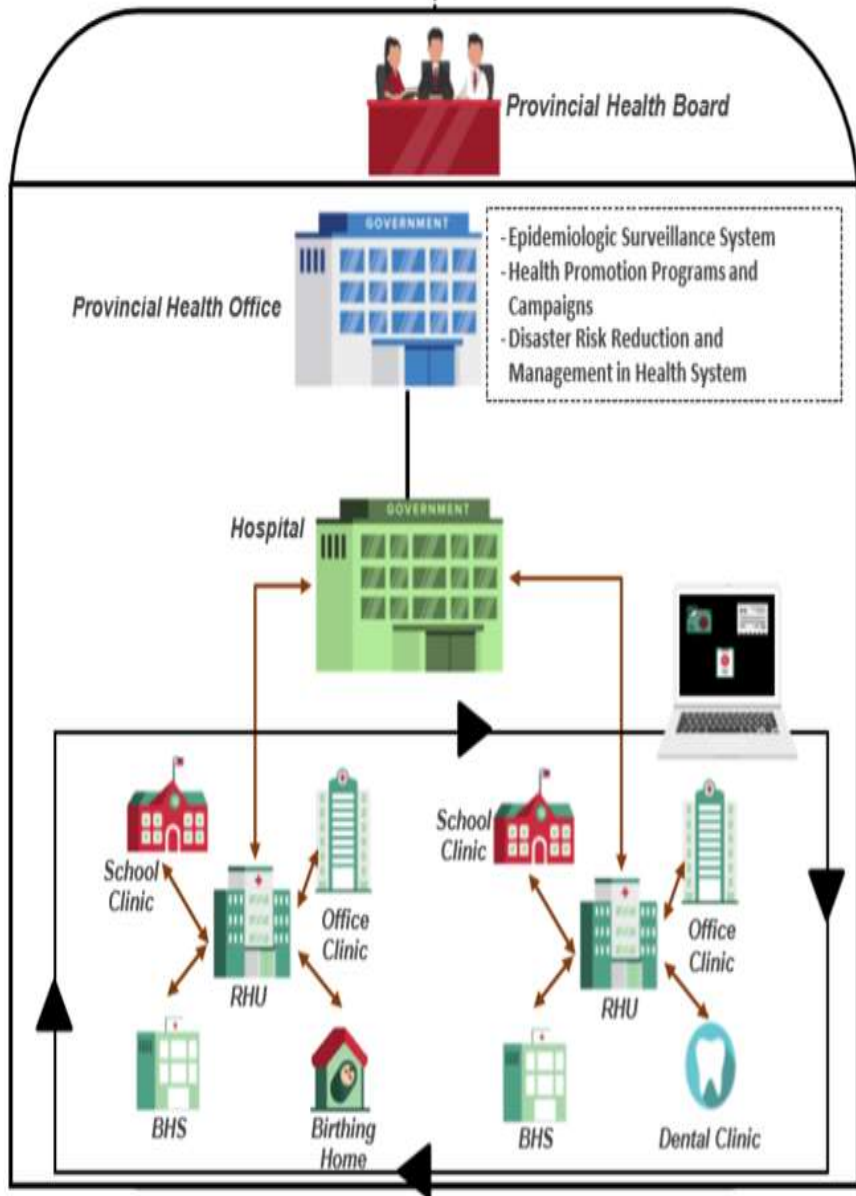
Provincial Health Board

GOVERNMENT

Provincial Health Office

- Epidemiologic Surveillance System
- Health Promotion Programs and Campaigns
- Disaster Risk Reduction and Management in Health System

GOVERNMENT

Hospital

School Clinic

Office Clinic

RHU

BHS

Birthing Home

School Clinic

Office Clinic

RHU

BHS

Dental Clinic